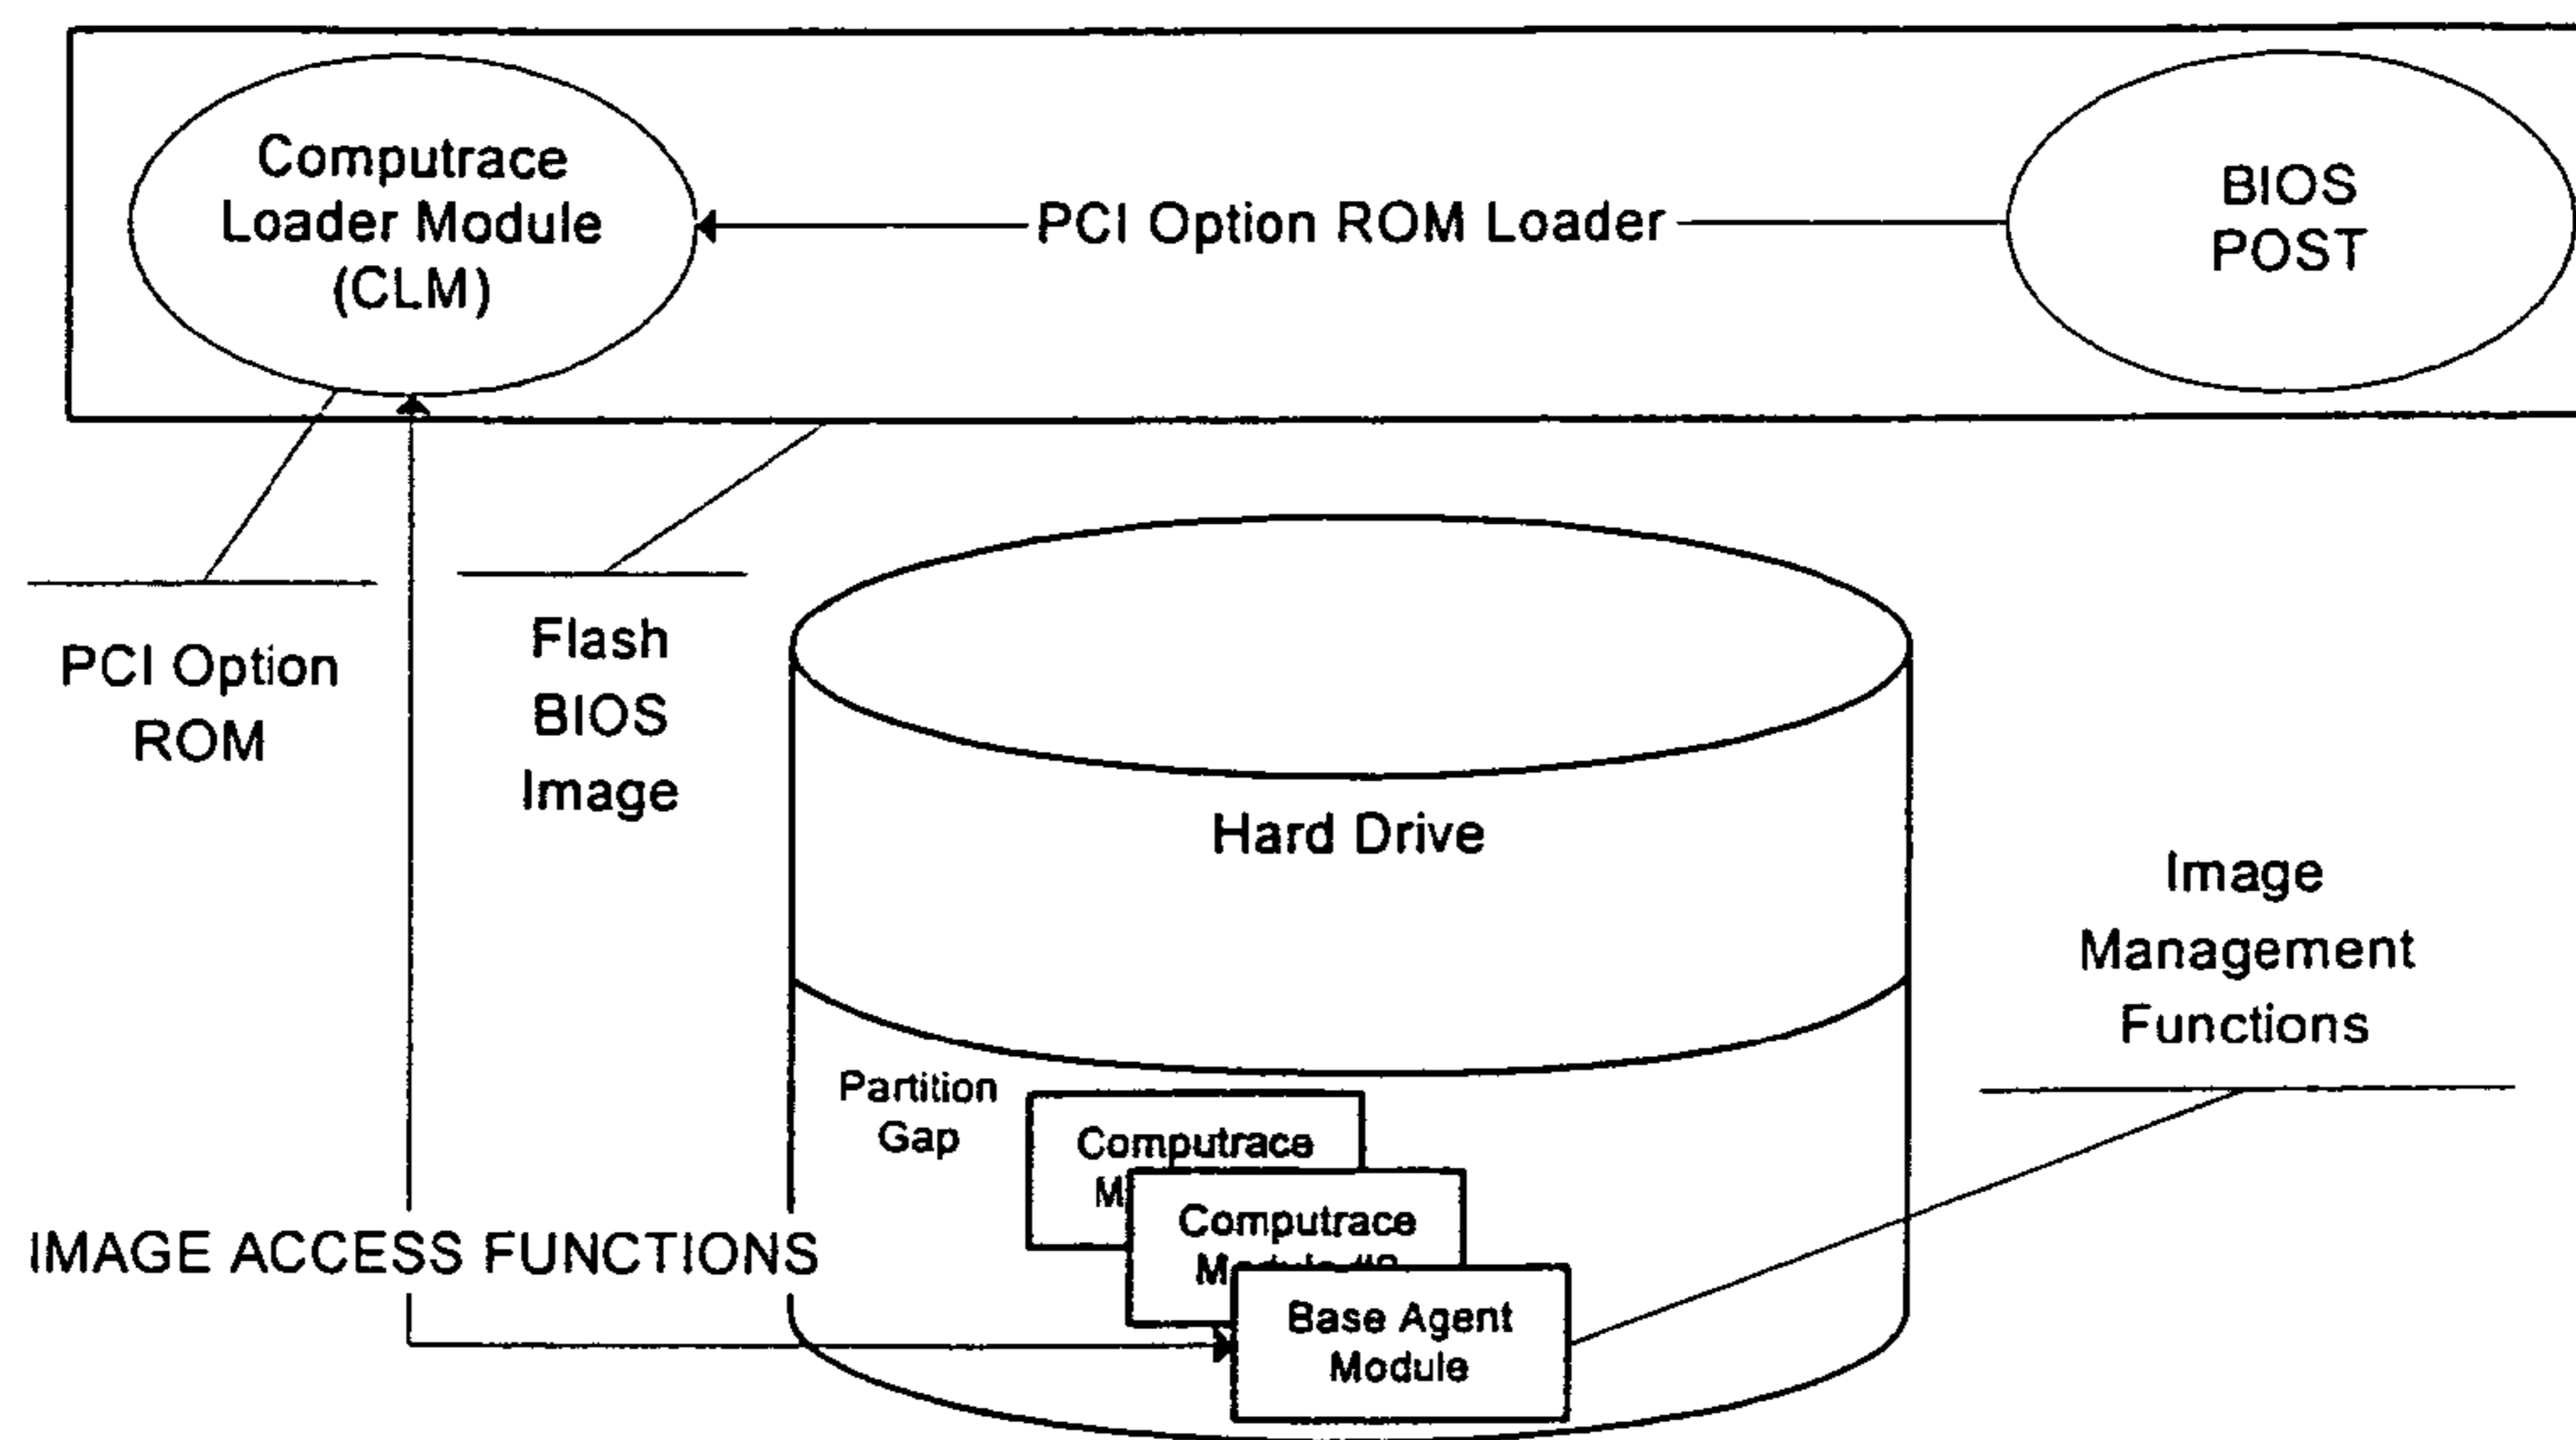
Computrace Loader Module (CLM)

PCI Option ROM Loader

BIOS POST

PCI Option ROM

Flash BIOS Image

Hard Drive

Image Management Functions

Partition Gap

Computrace M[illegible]

Computrace M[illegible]

Base Agent Module

IMAGE ACCESS FUNCTIONS